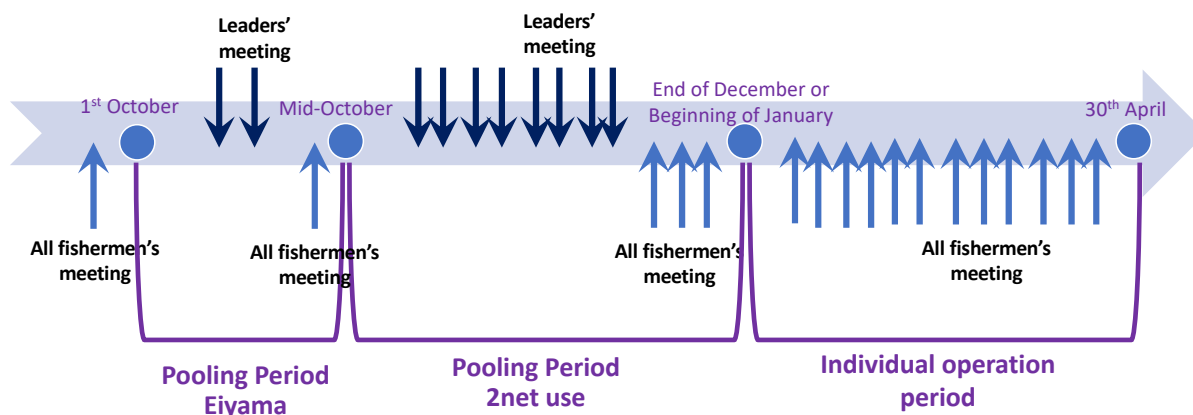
Leaders' meeting

Leaders' meeting

$1^{st}$ October

Mid-October

End of December or Beginning of January

$30^{th}$ April

All fishermen's meeting

All fishermen's meeting

All fishermen's meeting

All fishermen's meeting

Pooling Period Eiyama

Pooling Period 2net use

Individual operation period